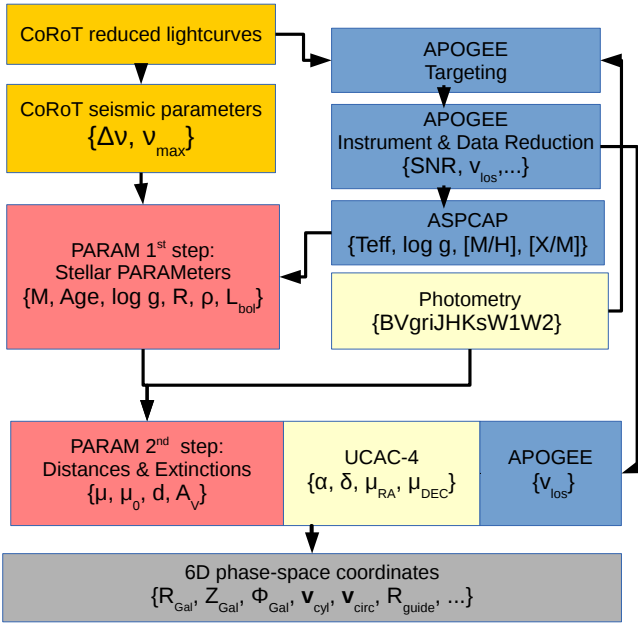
CoRoT reduced lightcurves

CoRoT seismic parameters
{$\Delta\nu$, $\nu_{max}$}

APOGEE
Targeting

APOGEE
Instrument & Data Reduction
{SNR, $v_{los}$,...}

ASPCAP
{Teff, log g, [M/H], [X/M]}

PARAM 1$^{st}$ step:
Stellar PARAMeters
{M, Age, log g, R, $\rho$, $L_{bol}$}

Photometry
{BVgriJHKsW1W2}

PARAM 2$^{nd}$ step:
Distances & Extinctions
{$\mu$, $\mu_0$, d, $A_V$}

UCAC-4
{$\alpha$, $\delta$, $\mu_{RA}$, $\mu_{DEC}$}

APOGEE
{$v_{los}$}

6D phase-space coordinates
{$R_{Gal}$, $Z_{Gal}$, $\Phi_{Gal}$, $\mathbf{v}_{cyl}$, $\mathbf{v}_{circ}$, $R_{guide}$, ...}